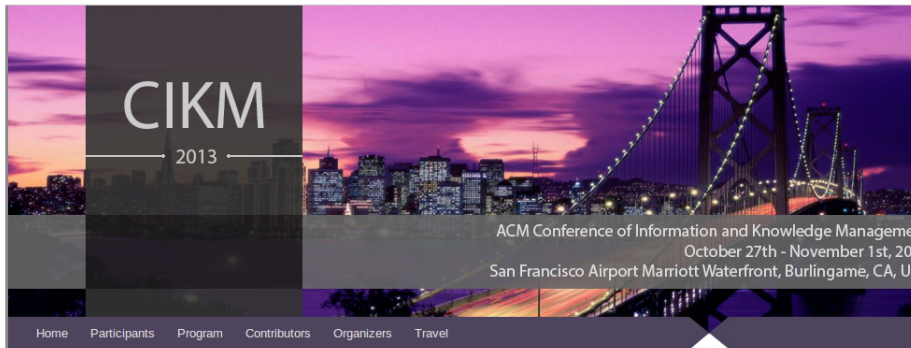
CIKM

2013

ACM Conference of Information and Knowledge Manageme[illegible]
October 27th - November 1st, 20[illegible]
San Francisco Airport Marriott Waterfront, Burlingame, CA, U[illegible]

Home Participants Program Contributors Organizers Travel